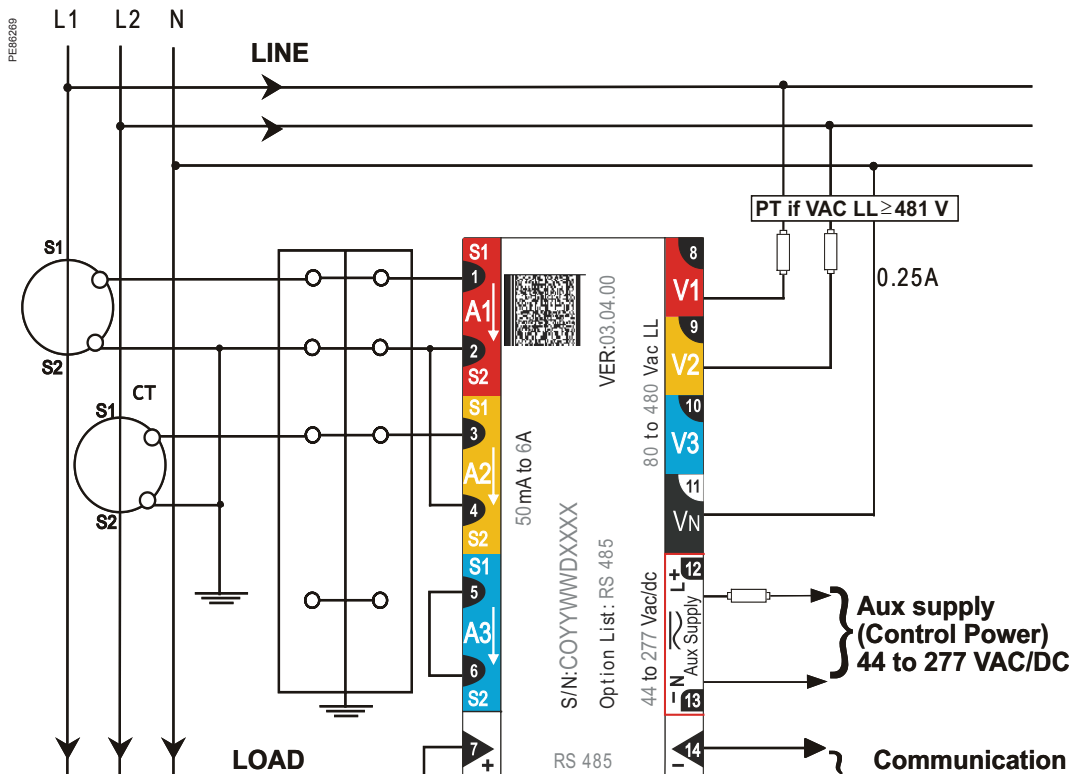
PE86269

L1 L2 N

LINE

PT if VAC LL ≥ 481 V

0.25A

S1

S2

CT

S1

S2

S1
1
A1
2
S2
S1
3
A2
4
S2
S1
5
A3
6
S2
7
+

VER:03.04.00

80 to 480 Vac LL

50 mA to 6A

S/N:COYYWWDXXXX

Option List: RS 485

44 to 277 Vac/dc

RS 485

8
V1
9
V2
10
V3
11
VN
L+ 12
Aux Supply
–N 13
14
–

Aux supply
(Control Power)
44 to 277 VAC/DC

LOAD

Communication